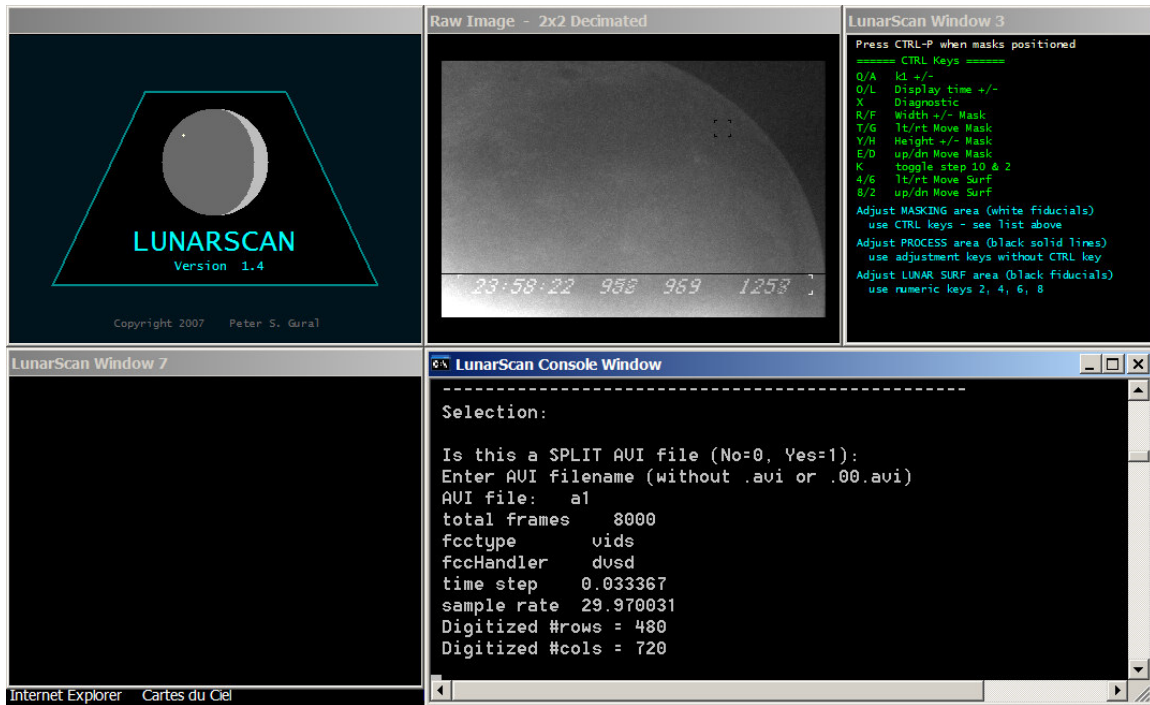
LUNARSCAN
Version 1.4

Copyright 2007 Peter S. Gural

Raw Image - 2x2 Decimated

23:58:22 988 969 1258

LunarScan Window 3

Press CTRL-P when masks positioned
====== CTRL Keys ======
Q/A k1 +/-
O/L Display time +/-
X Diagnostic
R/F Width +/- Mask
T/G lt/rt Move Mask
Y/H Height +/- Mask
E/D up/dn Move Mask
K toggle step 10 & 2
4/6 lt/rt Move Surf
8/2 up/dn Move Surf
Adjust MASKING area (white fiducials)
use CTRL keys - see list above
Adjust PROCESS area (black solid lines)
use adjustment keys without CTRL key
Adjust LUNAR SURF area (black fiducials)
use numeric keys 2, 4, 6, 8

LunarScan Window 7

LunarScan Console Window

--------------------------------------------
Selection:

Is this a SPLIT AVI file (No=0, Yes=1):
Enter AVI filename (without .avi or .00.avi)
AVI file: a1
total frames 8000
fcctype vids
fccHandler dvsd
time step 0.033367
sample rate 29.970031
Digitized #rows = 480
Digitized #cols = 720

Internet Explorer Cartes du Ciel